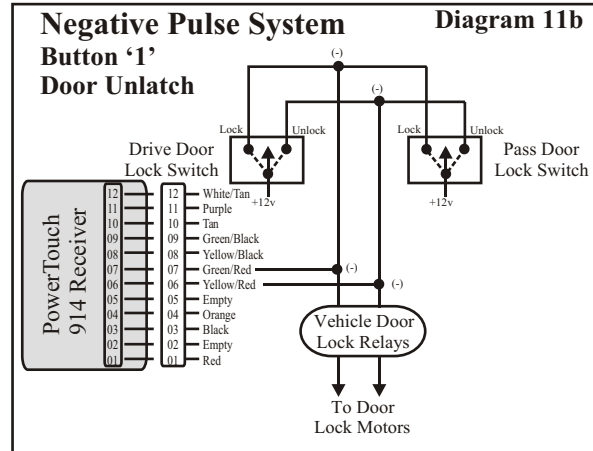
Negative Pulse System
Button '1'
Door Unlatch

Diagram 11b

(-)
(-)

Lock
Unlock
Drive Door
Lock Switch
+12v

Lock
Unlock
Pass Door
Lock Switch
+12v

PowerTouch
914 Receiver

12
11
10
09
08
07
06
05
04
03
02
01

12 White/Tan
11 Purple
10 Tan
09 Green/Black
08 Yellow/Black
07 Green/Red
06 Yellow/Red
05 Empty
04 Orange
03 Black
02 Empty
01 Red

(-)
(-)

Vehicle Door
Lock Relays

To Door
Lock Motors